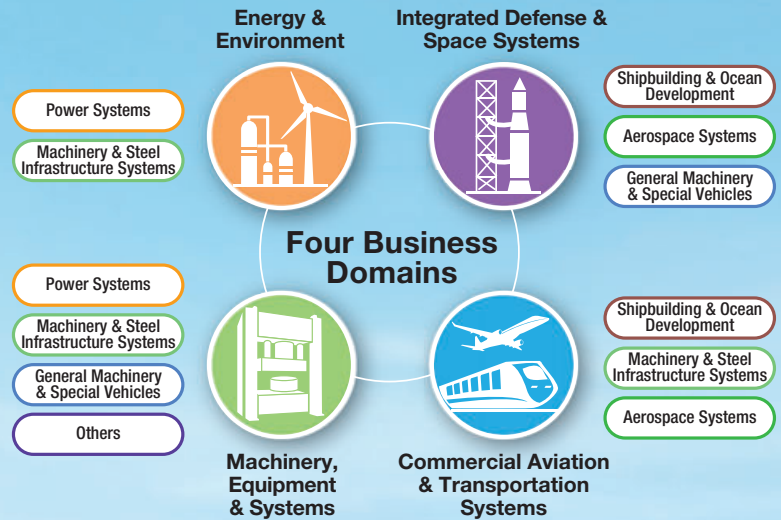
Energy & Environment

Power Systems

Machinery & Steel Infrastructure Systems

Integrated Defense & Space Systems

Shipbuilding & Ocean Development

Aerospace Systems

General Machinery & Special Vehicles

Four Business Domains

Power Systems

Machinery & Steel Infrastructure Systems

General Machinery & Special Vehicles

Others

Machinery, Equipment & Systems

Shipbuilding & Ocean Development

Machinery & Steel Infrastructure Systems

Aerospace Systems

Commercial Aviation & Transportation Systems